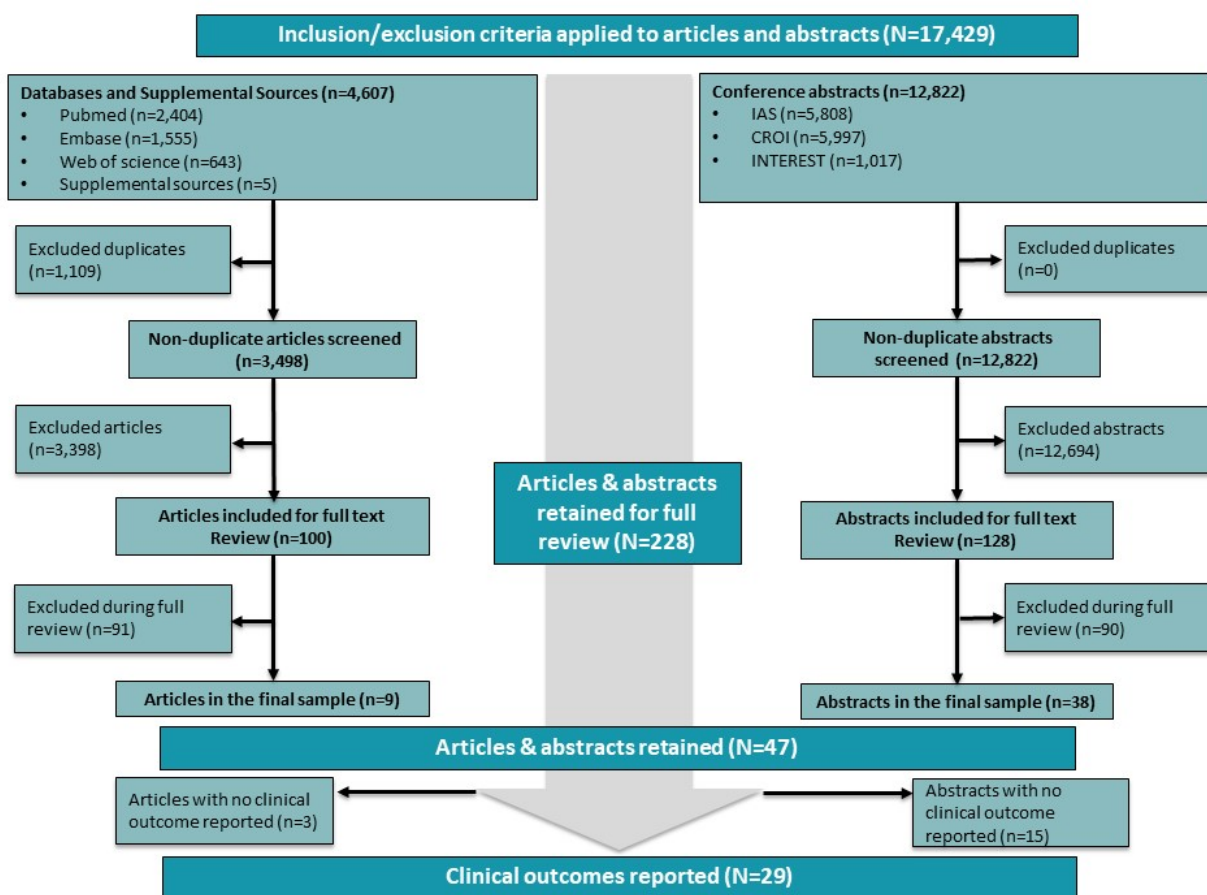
Inclusion/exclusion criteria applied to articles and abstracts (N=17,429)

Databases and Supplemental Sources (n=4,607)
• Pubmed (n=2,404)
• Embase (n=1,555)
• Web of science (n=643)
• Supplemental sources (n=5)

Excluded duplicates (n=1,109)

Non-duplicate articles screened (n=3,498)

Excluded articles (n=3,398)

Articles included for full text Review (n=100)

Excluded during full review (n=91)

Articles in the final sample (n=9)

Articles & abstracts retained for full review (N=228)

Conference abstracts (n=12,822)
• IAS (n=5,808)
• CROI (n=5,997)
• INTEREST (n=1,017)

Excluded duplicates (n=0)

Non-duplicate abstracts screened (n=12,822)

Excluded abstracts (n=12,694)

Abstracts included for full text Review (n=128)

Excluded during full review (n=90)

Abstracts in the final sample (n=38)

Articles & abstracts retained (N=47)

Articles with no clinical outcome reported (n=3)

Abstracts with no clinical outcome reported (n=15)

Clinical outcomes reported (N=29)